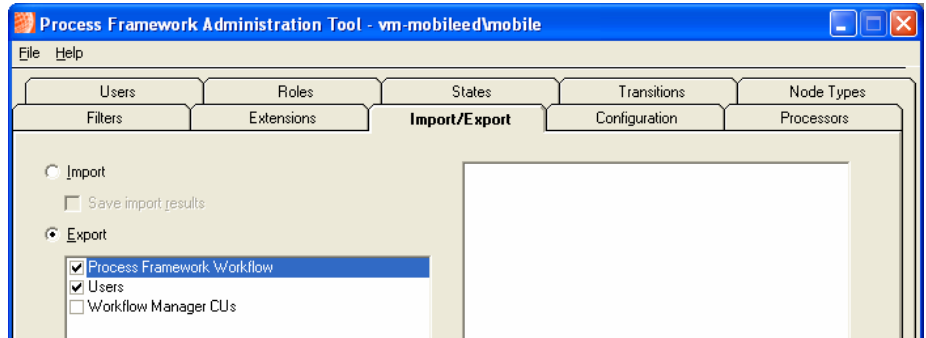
Process Framework Administration Tool - vm-mobileed\mobile

File Help

Users Roles States Transitions Node Types

Filters Extensions Import/Export Configuration Processors

Import

Save import results

Export

Process Framework Workflow

Users

Workflow Manager CUs